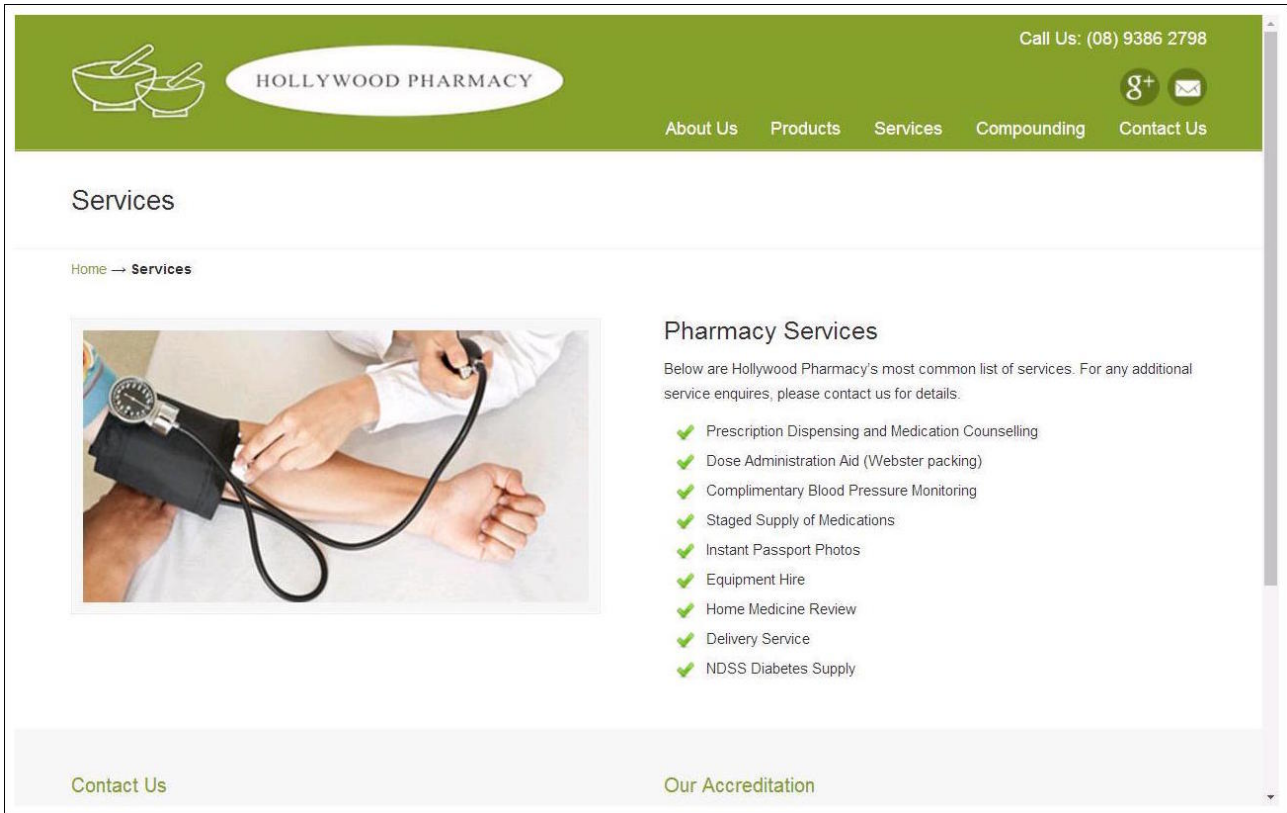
HOLLYWOOD PHARMACY

Call Us: (08) 9386 2798

g+

About Us Products Services Compounding Contact Us

Services

Home → Services

Pharmacy Services

Below are Hollywood Pharmacy's most common list of services. For any additional service enquires, please contact us for details.

- Prescription Dispensing and Medication Counselling
- Dose Administration Aid (Webster packing)
- Complimentary Blood Pressure Monitoring
- Staged Supply of Medications
- Instant Passport Photos
- Equipment Hire
- Home Medicine Review
- Delivery Service
- NDSS Diabetes Supply

Contact Us

Our Accreditation